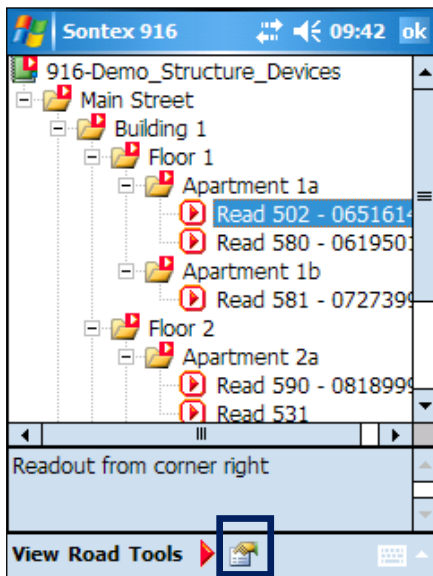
Sontex 916 09:42 ok

916-Demo_Structure_Devices
Main Street
Building 1
Floor 1
Apartment 1a
Read 502 - 0651614
Read 580 - 0619501
Apartment 1b
Read 581 - 0727399
Floor 2
Apartment 2a
Read 590 - 0818999
Read 531

Readout from corner right

View Road Tools